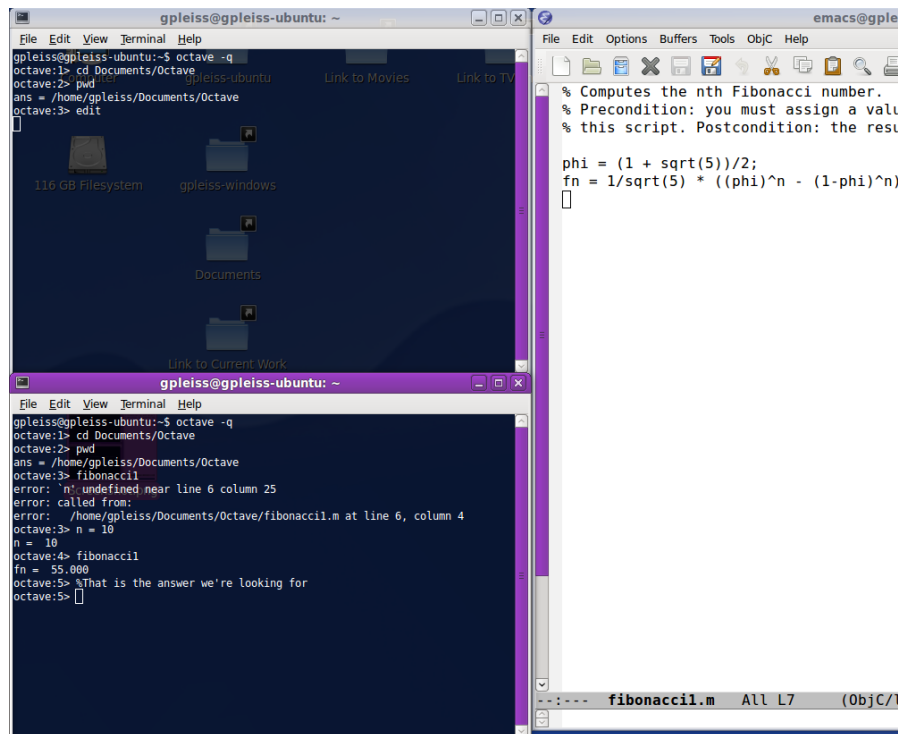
gpleiss@gpleiss-ubuntu: ~

File Edit View Terminal Help

gpleiss@gpleiss-ubuntu:~$ octave -q
octave:1> cd Documents/Octave
octave:2> pwd
ans = /home/gpleiss/Documents/Octave
octave:3> edit

gpleiss-ubuntu
Link to Movies
Link to TV
116 GB Filesystem
gpleiss-windows
Documents
Link to Current Work

gpleiss@gpleiss-ubuntu: ~

File Edit View Terminal Help

gpleiss@gpleiss-ubuntu:~$ octave -q
octave:1> cd Documents/Octave
octave:2> pwd
ans = /home/gpleiss/Documents/Octave
octave:3> fibonacci1
error: `n' undefined near line 6 column 25
error: called from:
error:   /home/gpleiss/Documents/Octave/fibonacci1.m at line 6, column 4
octave:3> n = 10
n =  10
octave:4> fibonacci1
fn =  55.000
octave:5> %That is the answer we're looking for
octave:5>

emacs@gple

File Edit Options Buffers Tools ObjC Help

% Computes the nth Fibonacci number.
% Precondition: you must assign a valu
% this script. Postcondition: the resu

phi = (1 + sqrt(5))/2;
fn = 1/sqrt(5) * ((phi)^n - (1-phi)^n)

--:---  fibonacci1.m   All L7   (ObjC/